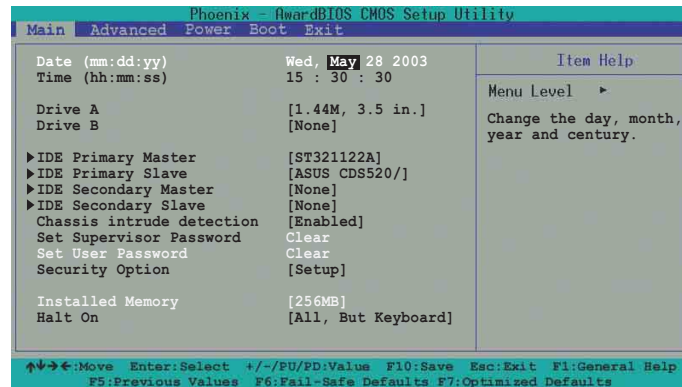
Phoenix - AwardBIOS CMOS Setup Utility
Main Advanced Power Boot Exit

Date (mm:dd:yy) Wed, May 28 2003
Time (hh:mm:ss) 15 : 30 : 30

Drive A [1.44M, 3.5 in.]
Drive B [None]

▶IDE Primary Master [ST321122A]
▶IDE Primary Slave [ASUS CDS520/]
▶IDE Secondary Master [None]
▶IDE Secondary Slave [None]
Chassis intrude detection [Enabled]
Set Supervisor Password Clear
Set User Password Clear
Security Option [Setup]

Installed Memory [256MB]
Halt On [All, But Keyboard]

Item Help

Menu Level ▶

Change the day, month, year and century.

↑↓→←:Move Enter:Select +/-/PU/PD:Value F10:Save Esc:Exit F1:General Help
F5:Previous Values F6:Fail-Safe Defaults F7:Optimized Defaults